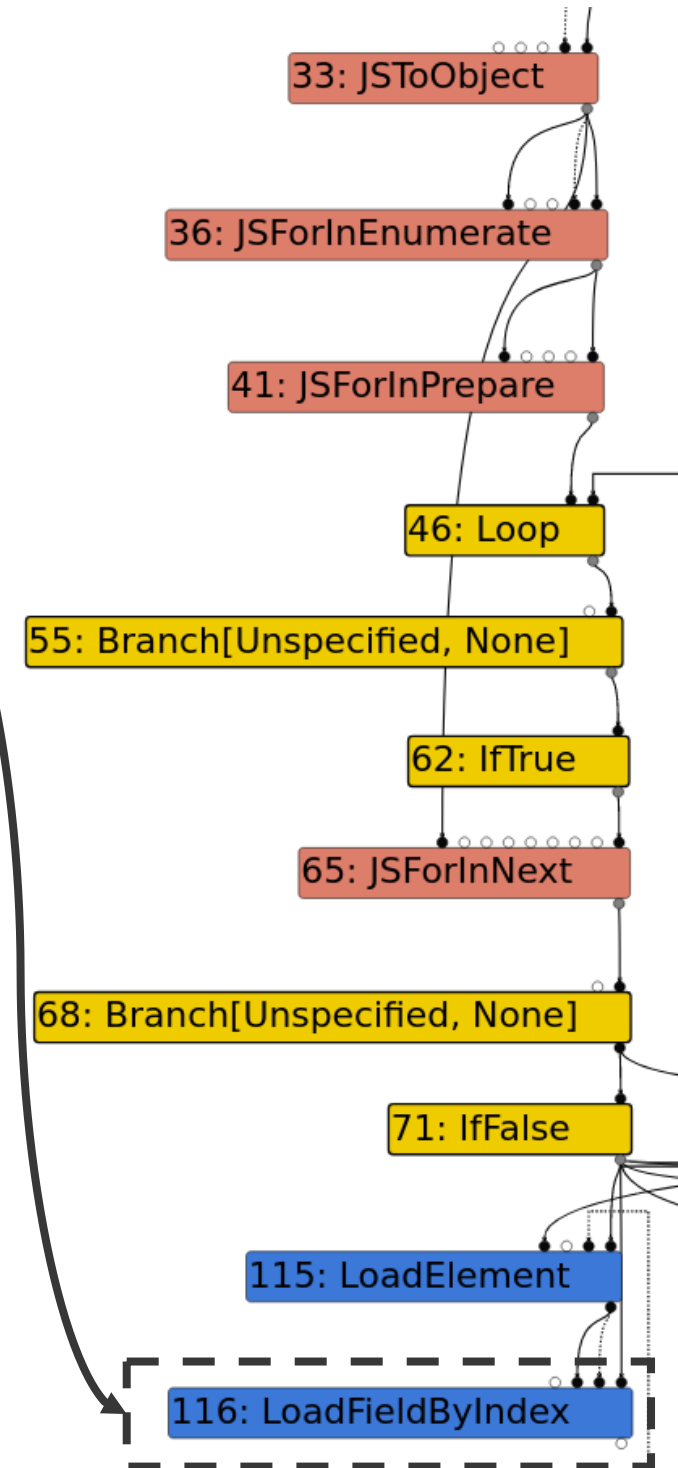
33: JSToObject

36: JSForInEnumerate

41: JSForInPrepare

46: Loop

55: Branch[Unspecified, None]

62: IfTrue

65: JSForInNext

68: Branch[Unspecified, None]

71: IfFalse

115: LoadElement

116: LoadFieldByIndex